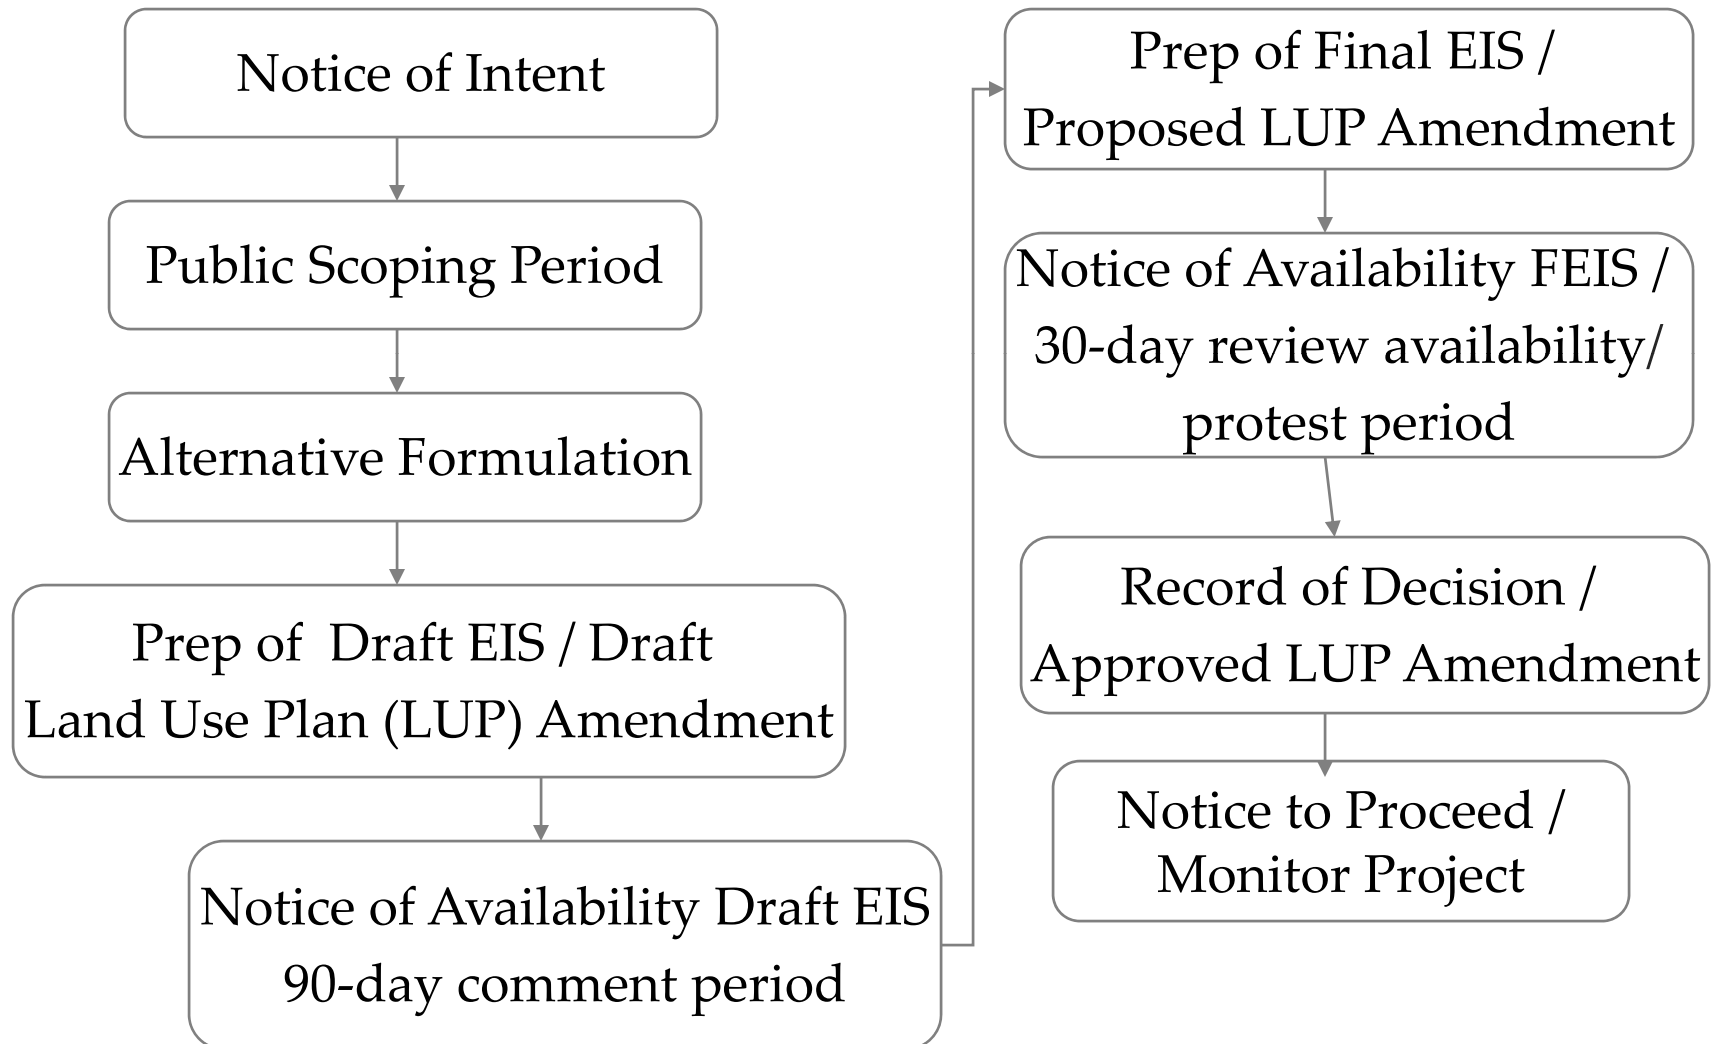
Notice of Intent

Public Scoping Period

Alternative Formulation

Prep of Draft EIS / Draft Land Use Plan (LUP) Amendment

Notice of Availability Draft EIS 90-day comment period

Prep of Final EIS / Proposed LUP Amendment

Notice of Availability FEIS / 30-day review availability/ protest period

Record of Decision / Approved LUP Amendment

Notice to Proceed / Monitor Project